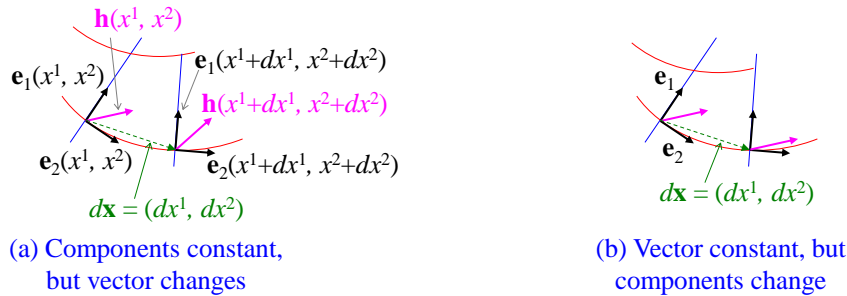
$\mathbf{h}(x^1, x^2)$

$\mathbf{e}_1(x^1, x^2)$

$\mathbf{e}_1(x^1+dx^1, x^2+dx^2)$

$\mathbf{h}(x^1+dx^1, x^2+dx^2)$

$\mathbf{e}_2(x^1, x^2)$

$\mathbf{e}_2(x^1+dx^1, x^2+dx^2)$

$d\mathbf{x} = (dx^1, dx^2)$

(a) Components constant, but vector changes

$\mathbf{e}_1$

$\mathbf{e}_2$

$d\mathbf{x} = (dx^1, dx^2)$

(b) Vector constant, but components change